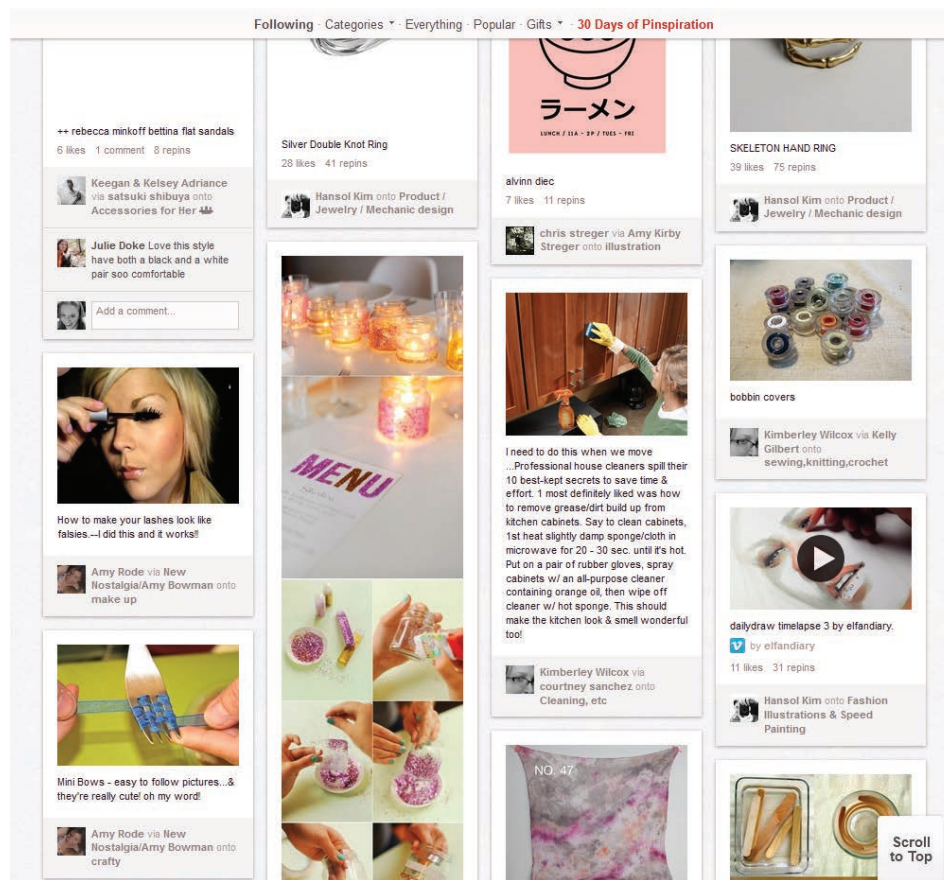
Following · Categories · Everything · Popular · Gifts · 30 Days of Pinspiration

++ rebecca minkoff bettina flat sandals
6 likes 1 comment 8 repins

Keegan & Kelsey Adriance via satsuki shibuya onto Accessories for Her

Julie Doke Love this style have both a black and a white pair soo comfortable

Add a comment...

How to make your lashes look like falsies.--I did this and it works!!

Amy Rode via New Nostalgia/Amy Bowman onto make up

Mini Bows - easy to follow pictures...& they're really cute! oh my word!

Amy Rode via New Nostalgia/Amy Bowman onto crafty

Silver Double Knot Ring
28 likes 41 repins

Hansol Kim onto Product / Jewelry / Mechanic design

MENU

ラーメン
LUNCH / 11A - 3P / TUES - FRI

alvinn diec
7 likes 11 repins

chris streger via Amy Kirby Streger onto illustration

I need to do this when we move ...Professional house cleaners spill their 10 best-kept secrets to save time & effort. 1 most definitely liked was how to remove grease/dirt build up from kitchen cabinets. Say to clean cabinets, 1st heat slightly damp sponge/cloth in microwave for 20 - 30 sec. until it's hot. Put on a pair of rubber gloves, spray cabinets w/ an all-purpose cleaner containing orange oil, then wipe off cleaner w/ hot sponge. This should make the kitchen look & smell wonderful too!

Kimberley Wilcox via courtney sanchez onto Cleaning, etc

NO. 47

SKELETON HAND RING
39 likes 75 repins

Hansol Kim onto Product / Jewelry / Mechanic design

bobbin covers

Kimberley Wilcox via Kelly Gilbert onto sewing,knitting,crochet

dailydraw timelapse 3 by elfandiary.
by elfandiary
11 likes 31 repins

Hansol Kim onto Fashion Illustrations & Speed Painting

Scroll to Top